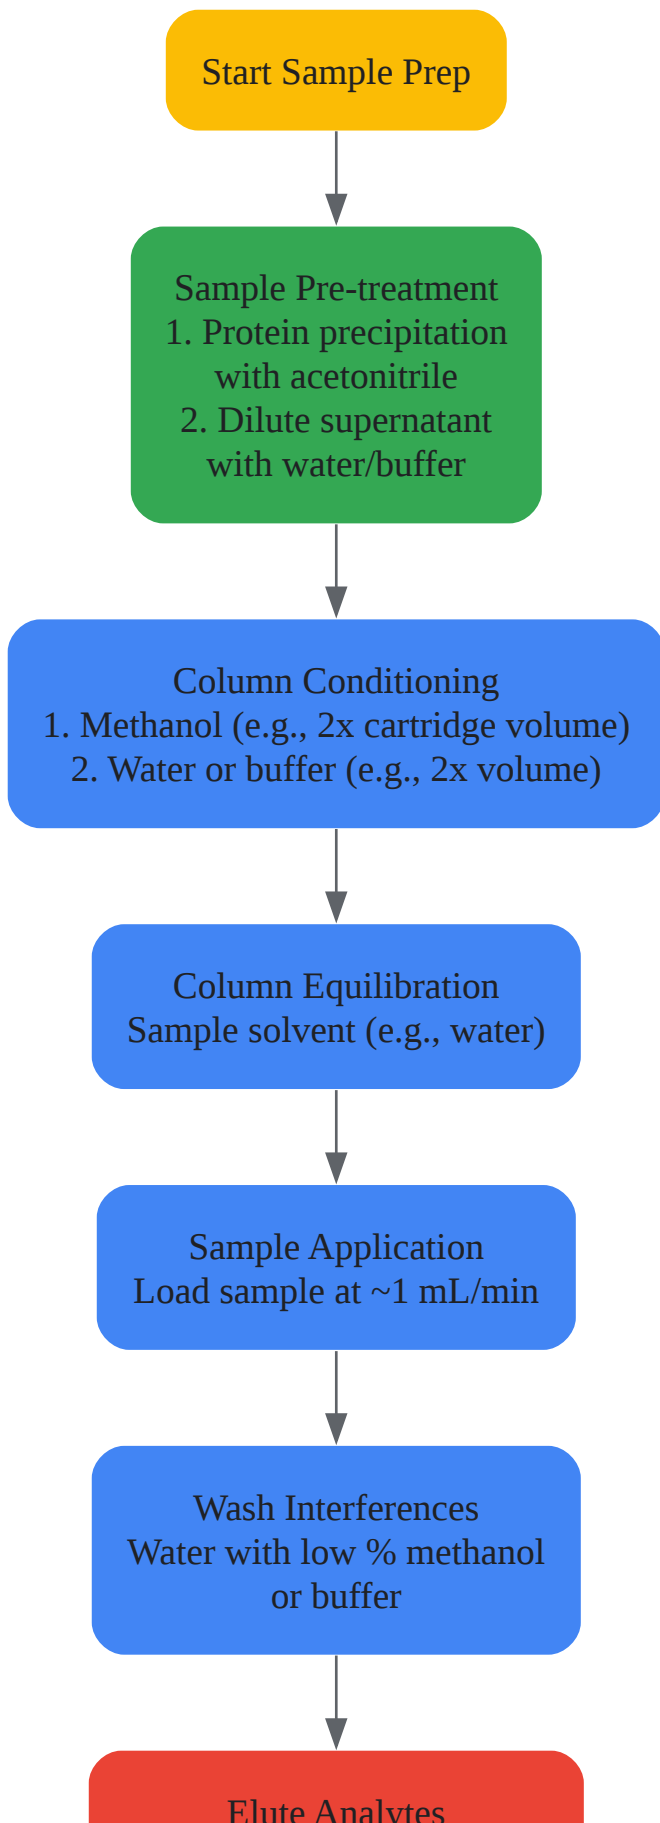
Start Sample Prep

Sample Pre-treatment
1. Protein precipitation with acetonitrile
2. Dilute supernatant with water/buffer

Column Conditioning
1. Methanol (e.g., 2x cartridge volume)
2. Water or buffer (e.g., 2x volume)

Column Equilibration
Sample solvent (e.g., water)

Sample Application
Load sample at ~1 mL/min

Wash Interferences
Water with low % methanol or buffer

Elute Analytes